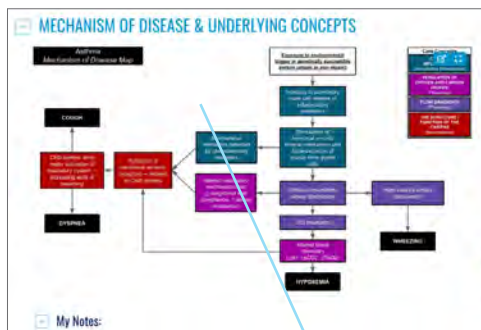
MECHANISM OF DISEASE & UNDERLYING CONCEPTS

Asthma
Mechanism of Disease Map

Exposure to environmental triggers in genetically susceptible patient (allergen or non-allergen)

COUGH

DYSPNEA

HYPOXEMIA

WHEEZING

My Notes: